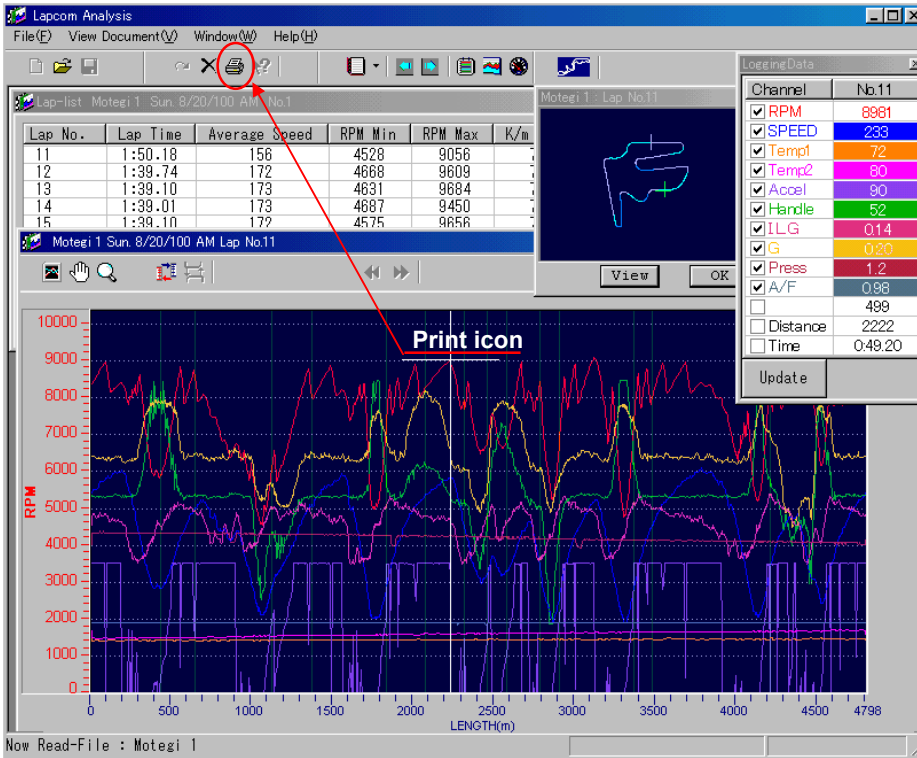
Lapcom Analysis

File(F) View Document(V) Window(W) Help(H)

Lap-list Motegi 1 Sun. 8/20/100 AM No.1

| Lap No. | Lap Time | Average Speed | RPM Min | RPM Max | K/m |
|---|---|---|---|---|---|
| 11 | 1:50.18 | 156 | 4528 | 9056 | |
| 12 | 1:39.74 | 172 | 4668 | 9609 | |
| 13 | 1:39.10 | 173 | 4631 | 9684 | |
| 14 | 1:39.01 | 173 | 4687 | 9450 | |
| 15 | 1:39.10 | 172 | 4575 | 9656 | |

Motegi 1 : Lap No.11

View OK

LoggingData

| Channel | No.11 |
|---|---|
| RPM | 8981 |
| SPEED | 233 |
| Temp1 | 72 |
| Temp2 | 80 |
| Accel | 90 |
| Handle | 52 |
| ILG | 0.14 |
| G | 0.30 |
| Press | 1.2 |
| A/F | 0.98 |
| | 499 |
| Distance | 2222 |
| Time | 0:49.20 |

Update

Motegi 1 Sun. 8/20/100 AM Lap No.11

Print icon

RPM

10000 9000 8000 7000 6000 5000 4000 3000 2000 1000 0

0 500 1000 1500 2000 2500 3000 3500 4000 4500 4798

LENGTH(m)

Now Read-File : Motegi 1